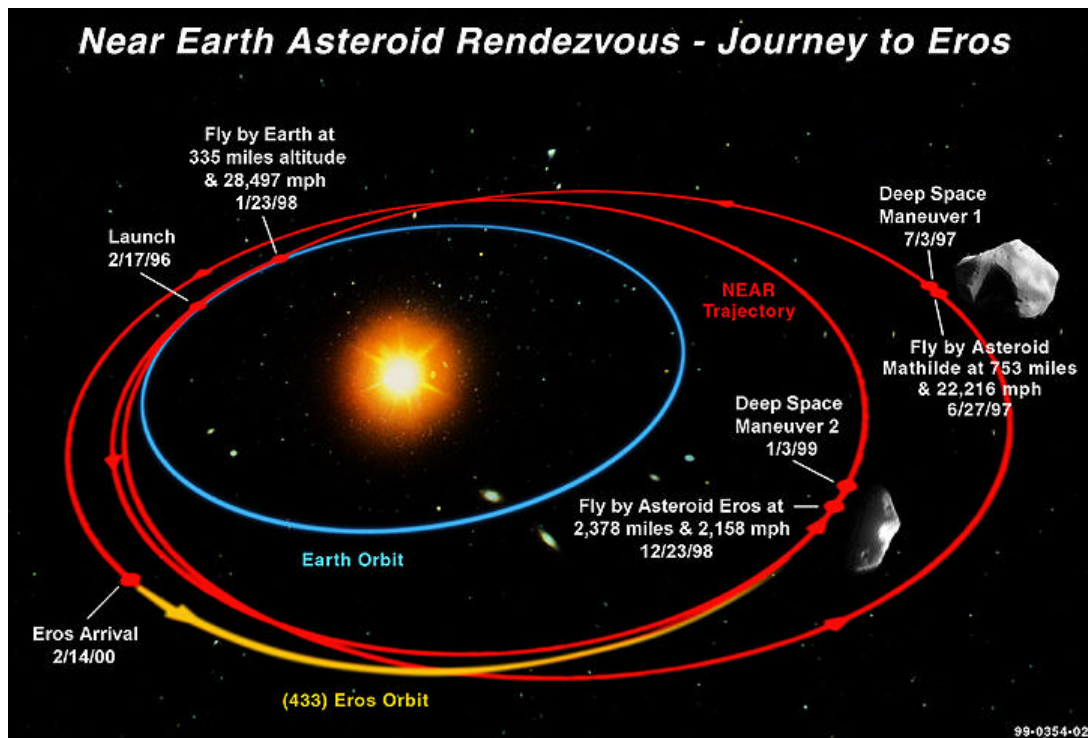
Near Earth Asteroid Rendezvous - Journey to Eros

Fly by Earth at
335 miles altitude
& 28,497 mph
1/23/98

Launch
2/17/96

NEAR
Trajectory

Deep Space
Maneuver 1
7/3/97

Fly by Asteroid
Mathilde at 753 miles
& 22,216 mph
6/27/97

Deep Space
Maneuver 2
1/3/99

Fly by Asteroid Eros at
2,378 miles & 2,158 mph
12/23/98

Earth Orbit

Eros Arrival
2/14/00

(433) Eros Orbit

99-0354-02